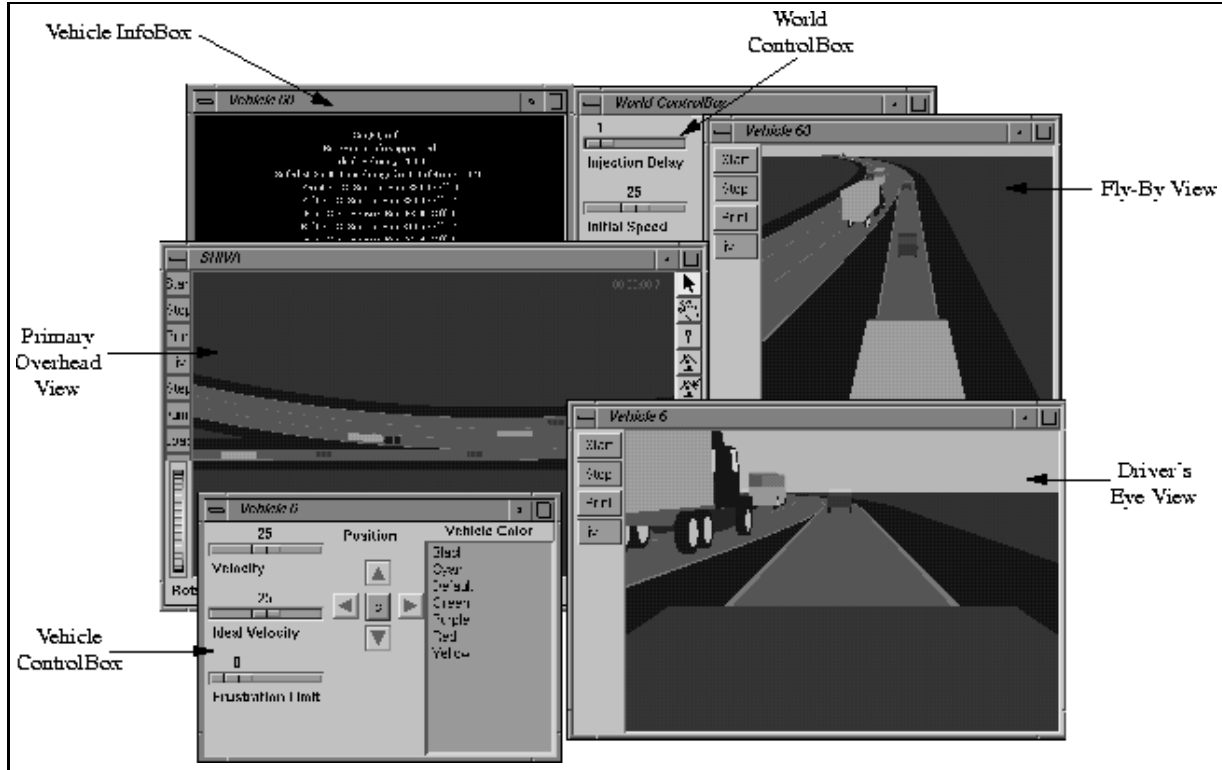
Vehicle InfoBox

World ControlBox

Vehicle 60

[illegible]

World ControlBox

1

Injection Delay

25

Initial Speed

Vehicle 60

Start

Stop

Print

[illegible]

Fly-By View

SHIVA

Start

Stop

Print

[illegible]

Step

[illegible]

Load

Rot

Primary Overhead View

Vehicle 6

Start

Stop

Print

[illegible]

Driver's Eye View

Vehicle 6

25

Velocity

Position

Vehicle Color

Black

Cyan

Default

Green

Purple

Red

Yellow

25

Ideal Velocity

0

Frustration Limit

Vehicle ControlBox